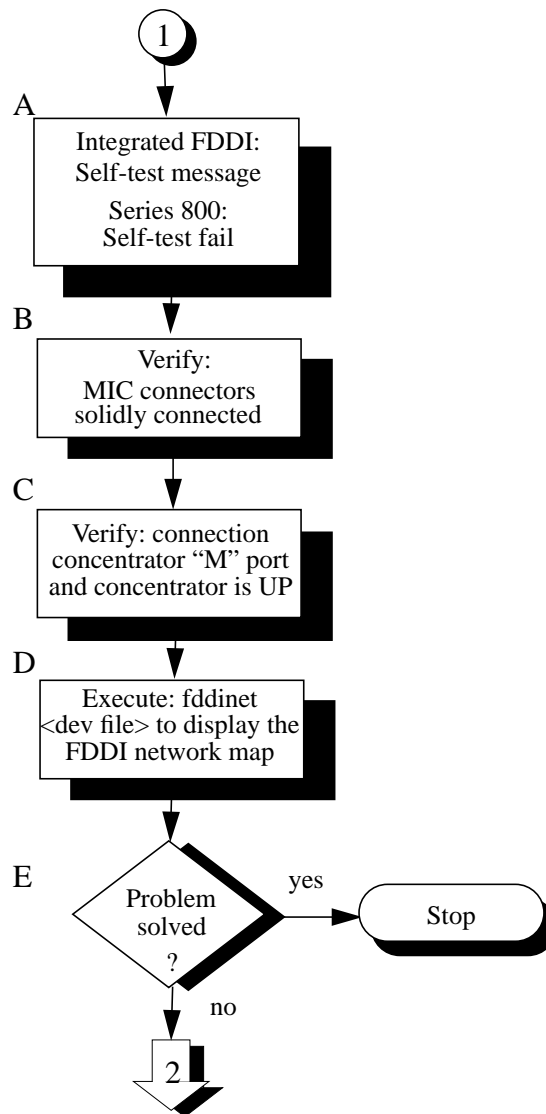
1

A

Integrated FDDI:
Self-test message

Series 800:
Self-test fail

B

Verify:
MIC connectors
solidly connected

C

Verify: connection
concentrator "M" port
and concentrator is UP

D

Execute: fddinet
<dev file> to display the
FDDI network map

E

Problem
solved
?

yes

Stop

no

2